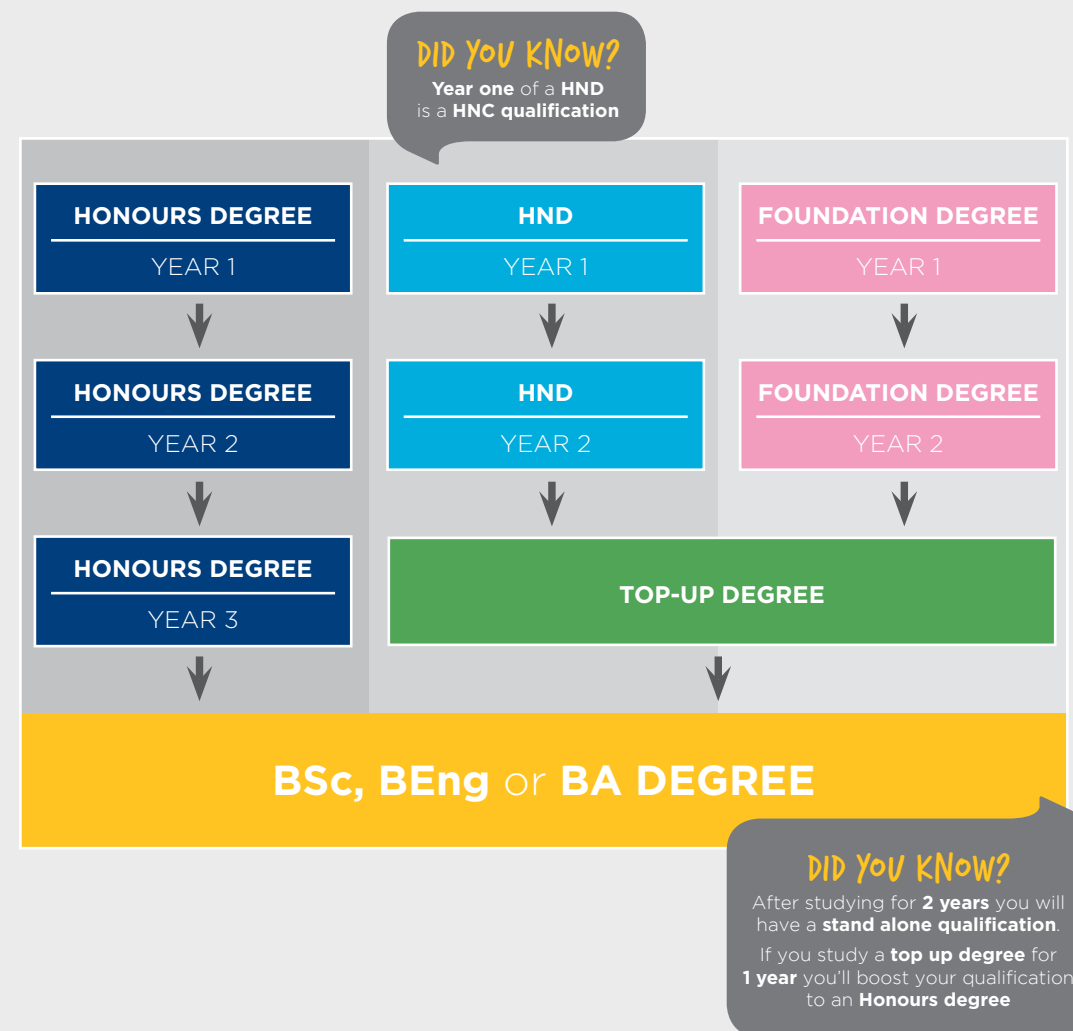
DID YOU KNOW?
Year one of a HND is a HNC qualification

HONOURS DEGREE
YEAR 1

HONOURS DEGREE
YEAR 2

HONOURS DEGREE
YEAR 3

HND
YEAR 1

HND
YEAR 2

FOUNDATION DEGREE
YEAR 1

FOUNDATION DEGREE
YEAR 2

TOP-UP DEGREE

BSc, BEng or BA DEGREE

DID YOU KNOW?
After studying for 2 years you will have a stand alone qualification.

If you study a top up degree for 1 year you'll boost your qualification to an Honours degree